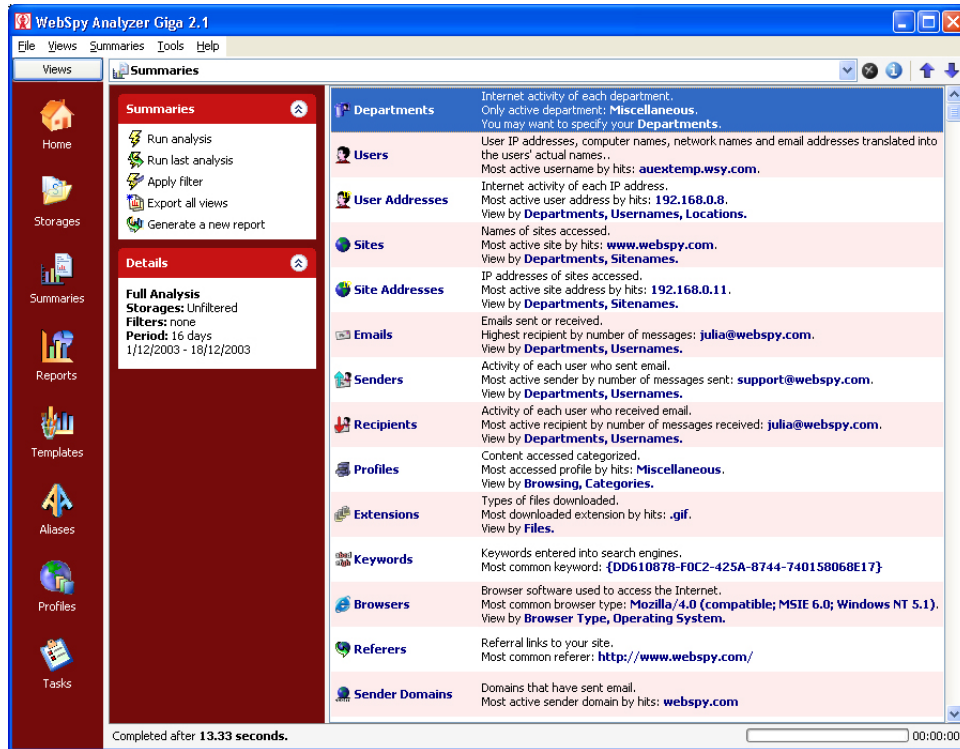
WebSpy Analyzer Giga 2.1

File Views Summaries Tools Help

Views

Summaries

Home

Storages

Summaries

Reports

Templates

Aliases

Profiles

Tasks

Summaries

Run analysis
Run last analysis
Apply filter
Export all views
Generate a new report

Details

Full Analysis
Storages: Unfiltered
Filters: none
Period: 16 days
1/12/2003 - 18/12/2003

| | |
|---|---|
| Departments | Internet activity of each department. Only active department: Miscellaneous. You may want to specify your Departments. |
| Users | User IP addresses, computer names, network names and email addresses translated into the users' actual names. Most active username by hits: auextemp.wsy.com. |
| User Addresses | Internet activity of each IP address. Most active user address by hits: 192.168.0.8. View by Departments, Usernames, Locations. |
| Sites | Names of sites accessed. Most active site by hits: www.webspy.com. View by Departments, Sitenames. |
| Site Addresses | IP addresses of sites accessed. Most active site address by hits: 192.168.0.11. View by Departments, Sitenames. |
| Emails | Emails sent or received. Highest recipient by number of messages: julia@webspy.com. View by Departments, Usernames. |
| Senders | Activity of each user who sent email. Most active sender by number of messages sent: support@webspy.com. View by Departments, Usernames. |
| Recipients | Activity of each user who received email. Most active recipient by number of messages received: julia@webspy.com. View by Departments, Usernames. |
| Profiles | Content accessed categorized. Most accessed profile by hits: Miscellaneous. View by Browsing, Categories. |
| Extensions | Types of files downloaded. Most downloaded extension by hits: .gif. View by Files. |
| Keywords | Keywords entered into search engines. Most common keyword: {DD610878-F0C2-425A-8744-740158068E17} |
| Browsers | Browser software used to access the Internet. Most common browser type: Mozilla/4.0 (compatible; MSIE 6.0; Windows NT 5.1). View by Browser Type, Operating System. |
| Referers | Referral links to your site. Most common referer: http://www.webspy.com/ |
| Sender Domains | Domains that have sent email. Most active sender domain by hits: webspy.com |

Completed after 13.33 seconds.
00:00:00